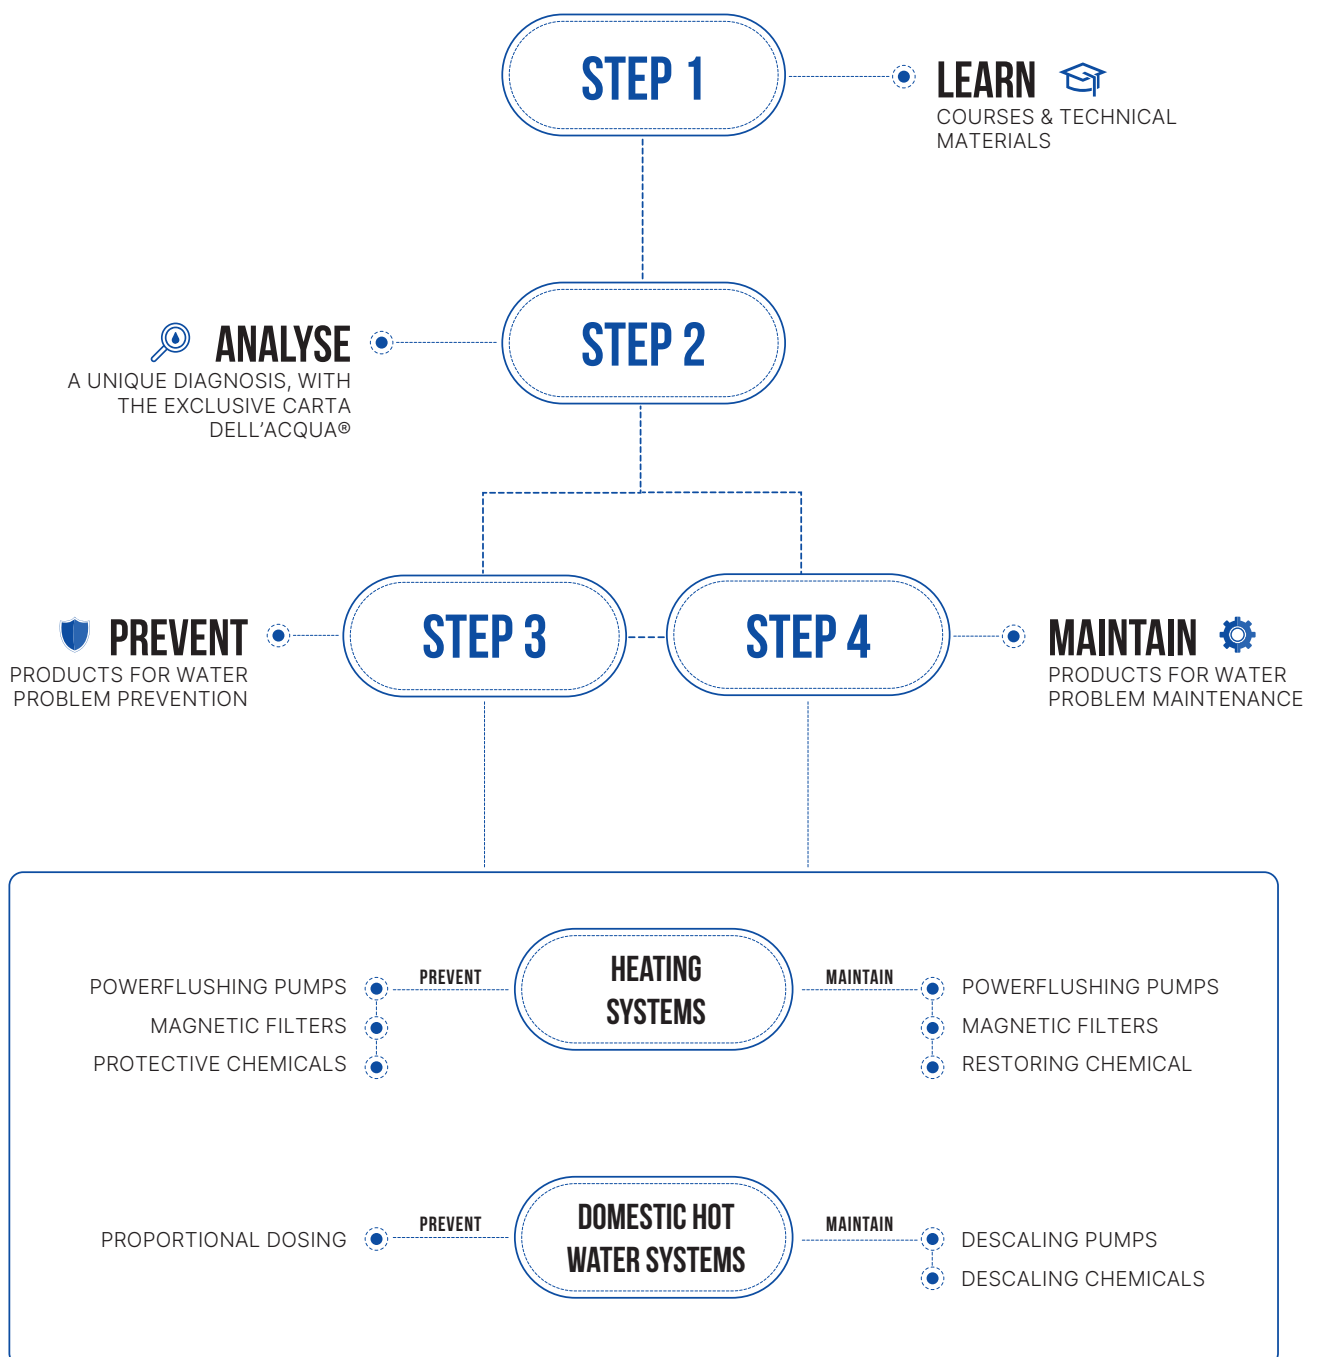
STEP 1

LEARN
COURSES & TECHNICAL MATERIALS

ANALYSE
A UNIQUE DIAGNOSIS, WITH THE EXCLUSIVE CARTA DELL'ACQUA®

STEP 2

PREVENT
PRODUCTS FOR WATER PROBLEM PREVENTION

STEP 3

STEP 4

MAINTAIN
PRODUCTS FOR WATER PROBLEM MAINTENANCE

POWERFLUSHING PUMPS
MAGNETIC FILTERS
PROTECTIVE CHEMICALS

PREVENT

HEATING SYSTEMS

MAINTAIN

POWERFLUSHING PUMPS
MAGNETIC FILTERS
RESTORING CHEMICAL

PROPORTIONAL DOSING

PREVENT

DOMESTIC HOT WATER SYSTEMS

MAINTAIN

DESCALING PUMPS
DESCALING CHEMICALS